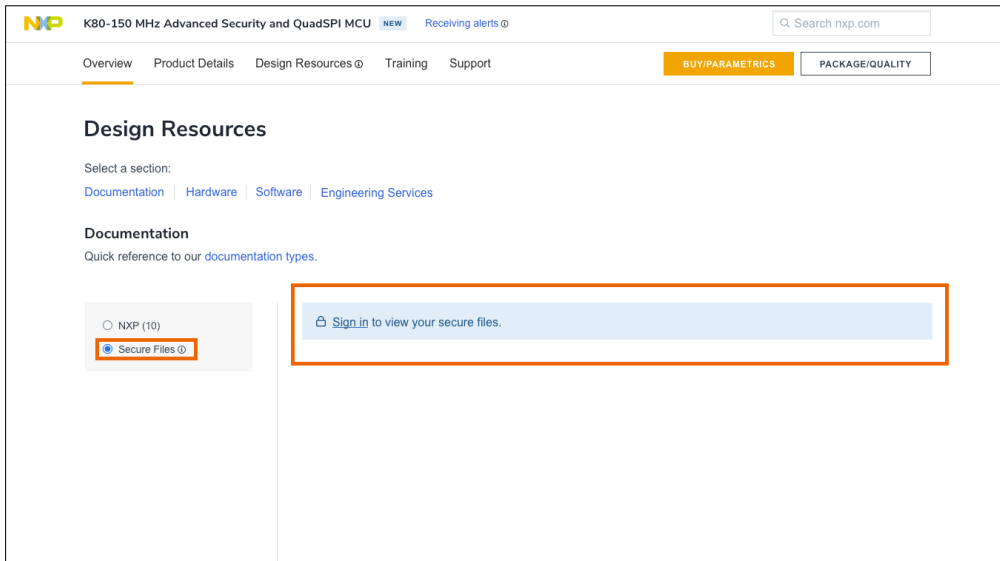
NXP K80-150 MHz Advanced Security and QuadSPI MCU NEW Receiving alerts ⓘ

Search nxp.com

Overview Product Details Design Resources ⓘ Training Support

BUY/PARAMETRICS PACKAGE/QUALITY

Design Resources

Select a section:

Documentation | Hardware | Software | Engineering Services

Documentation

Quick reference to our documentation types.

NXP (10)

Secure Files ⓘ

Sign in to view your secure files.